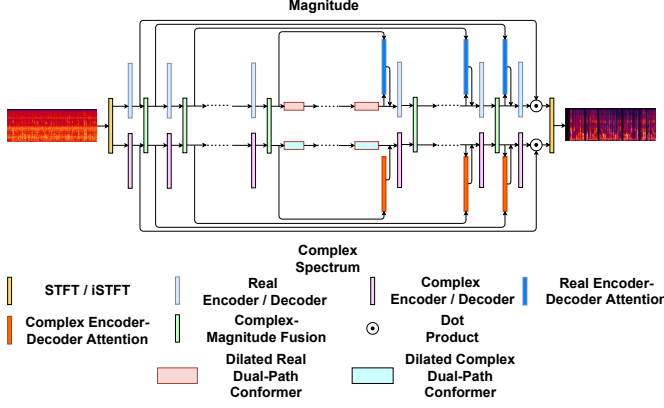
Magnitude

Complex Spectrum

STFT / iSTFT

Real Encoder / Decoder

Complex Encoder / Decoder

Real Encoder-Decoder Attention

Complex Encoder-Decoder Attention

Complex-Magnitude Fusion

$\odot$ Dot Product

Dilated Real Dual-Path Conformer

Dilated Complex Dual-Path Conformer